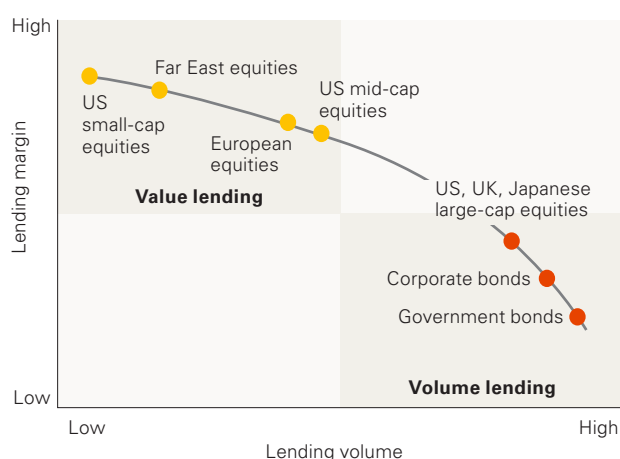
High

Low

Lending margin

Far East equities

US small-cap equities

US mid-cap equities

European equities

Value lending

US, UK, Japanese large-cap equities

Corporate bonds

Government bonds

Volume lending

Low

High

Lending volume